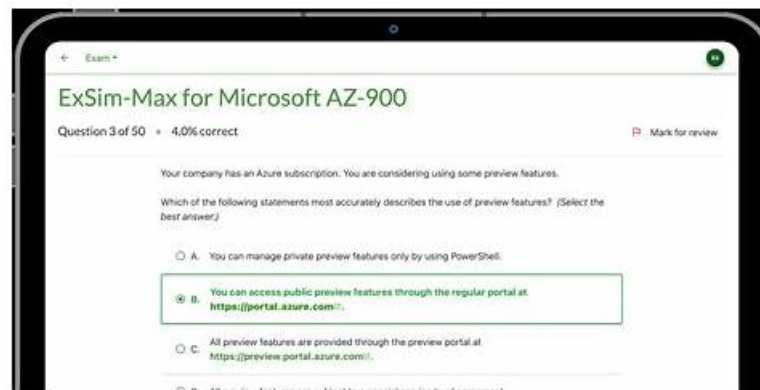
← Exam ▾

ExSim-Max for Microsoft AZ-900

Question 3 of 50 • 4.0% correct

Mark for review

Your company has an Azure subscription. You are considering using some preview features.

Which of the following statements most accurately describes the use of preview features? (Select the best answer.)

A. You can manage private preview features only by using PowerShell.

B. You can access public preview features through the regular portal at https://portal.azure.com.

C. All preview features are provided through the preview portal at https://preview.portal.azure.com.

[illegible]